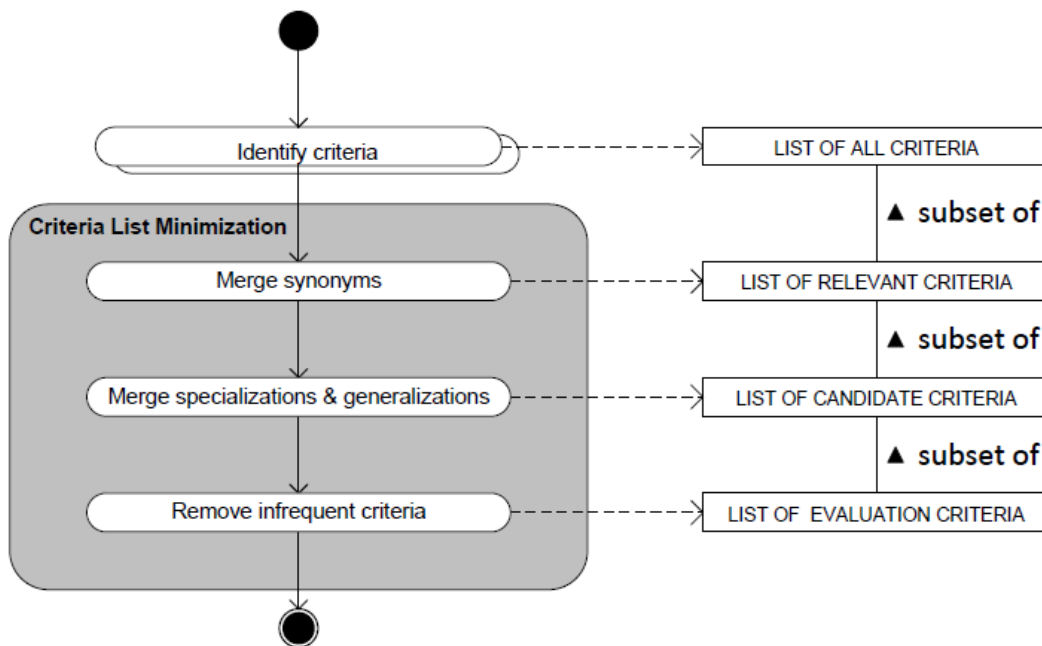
Identify criteria

LIST OF ALL CRITERIA

Criteria List Minimization

▲ subset of

Merge synonyms

LIST OF RELEVANT CRITERIA

▲ subset of

Merge specializations & generalizations

LIST OF CANDIDATE CRITERIA

▲ subset of

Remove infrequent criteria

LIST OF EVALUATION CRITERIA